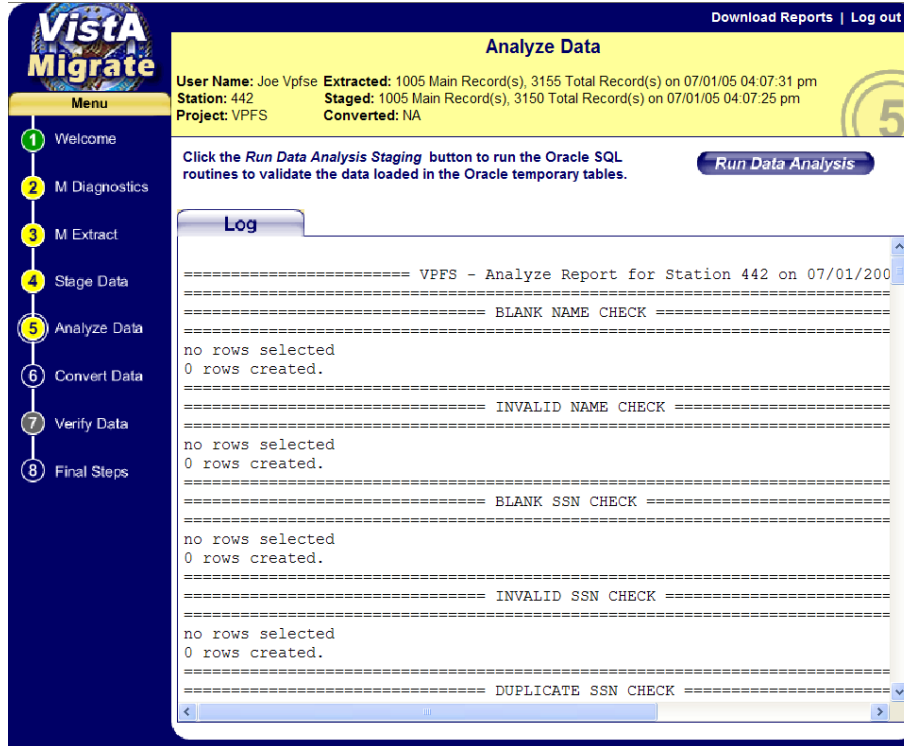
VistA Migrate

Menu

1 Welcome
2 M Diagnostics
3 M Extract
4 Stage Data
5 Analyze Data
6 Convert Data
7 Verify Data
8 Final Steps

Download Reports | Log out

Analyze Data

User Name: Joe Vpfse Extracted: 1005 Main Record(s), 3155 Total Record(s) on 07/01/05 04:07:31 pm
Station: 442 Staged: 1005 Main Record(s), 3150 Total Record(s) on 07/01/05 04:07:25 pm
Project: VPFS Converted: NA

5

Click the *Run Data Analysis Staging* button to run the Oracle SQL routines to validate the data loaded in the Oracle temporary tables.

Run Data Analysis

Log

======================== VPFS - Analyze Report for Station 442 on 07/01/200
================================================================================
================================ BLANK NAME CHECK ==============================
================================================================================
no rows selected
0 rows created.
================================================================================
================================ INVALID NAME CHECK ============================
================================================================================
no rows selected
0 rows created.
================================================================================
================================ BLANK SSN CHECK ===============================
================================================================================
no rows selected
0 rows created.
================================================================================
================================ INVALID SSN CHECK =============================
================================================================================
no rows selected
0 rows created.
================================================================================
================================ DUPLICATE SSN CHECK ===========================